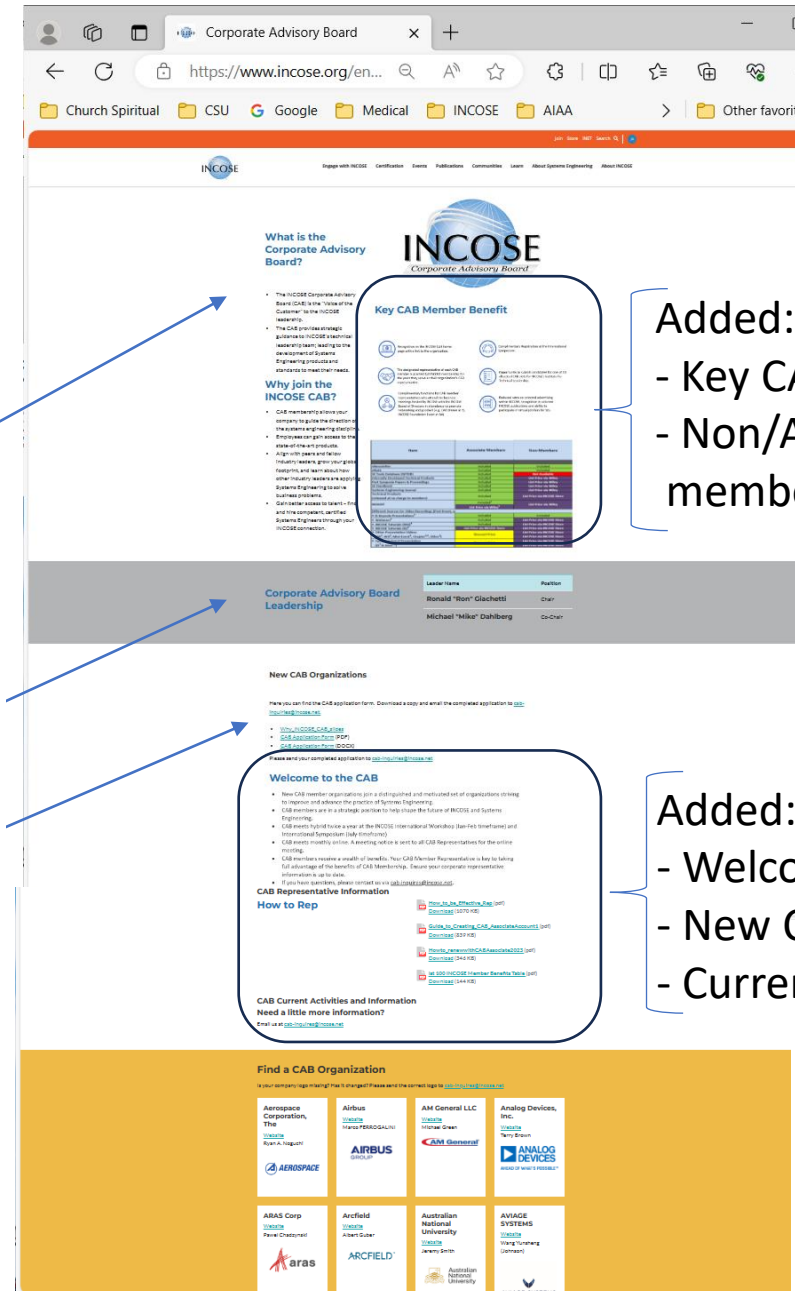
Corporate Advisory Board
https://www.incose.org/en...
Church Spiritual CSU Google Medical INCOSE AIAA Other favorit

INCOSE Engage with INCOSE Certification Events Publications Communities Learn About Systems Engineering About INCOSE

What is the Corporate Advisory Board?

INCOSE Corporate Advisory Board

- The INCOSE Corporate Advisory Board (CAB) is the "Voice of the Customer" to the INCOSE leadership.
- The CAB provides strategic guidance to INCOSE's technical leadership team, leading to the development of Systems Engineering products and standards to meet their needs.

Why join the INCOSE CAB?

- CAB membership allows your company to guide the direction of the systems engineering discipline.
- Employees can gain access to the state-of-the-art products.
- Align with peers and fellow industry leaders, grow your global footprint, and learn about how other industry leaders are applying Systems Engineering to solve business problems.
- Gain better access to talent – find and hire competent, certified Systems Engineers through your INCOSE connection.

Key CAB Member Benefit

Added:
- Key CA
- Non/A
membe

Corporate Advisory Board Leadership

| Leader Name | Position |
|---|---|
| Ronald "Ron" Giachetti | Chair |
| Michael "Mike" Dahlberg | Co-Chair |

New CAB Organizations

Here you can find the CAB application form. Download a copy and email the completed application to cab-inquiries@incose.net

- Why_INCOSE_CAB.pptx
- CAB Application Form (PDF)
- CAB Application Form (DOCX)

Please send your completed application to cab-inquiries@incose.net

Welcome to the CAB

- New CAB member organizations join a distinguished and motivated set of organizations striving to improve and advance the practice of Systems Engineering.
- CAB members are in a strategic position to help shape the future of INCOSE and Systems Engineering.
- CAB meets hybrid twice a year at the INCOSE International Workshop (Jan-Feb timeframe) and International Symposium (July timeframe)
- CAB meets monthly online. A meeting notice is sent to all CAB Representatives for the online meeting.
- CAB members receive a wealth of benefits. Your CAB Member Representative is key to taking full advantage of the benefits of CAB Membership. Ensure your corporate representative information is up to date.
- If you have questions, please contact us via cab-inquiries@incose.net.

CAB Representative Information
How to Rep

How_to_be_Effective_Rep (pdf) Download (1070 KB)
Guide_to_Creating_CAB_AssociateAccount1 (pdf) Download (839 KB)
Howto_renewWithCABAssociate2023 (pdf) Download (346 KB)
1st 100 INCOSE Member Benefits Table (pdf) Download (144 KB)

CAB Current Activities and Information
Need a little more information?
Email us at cab-inquiries@incose.net

Added:
- Welco
- New C
- Curren

Find a CAB Organization
Is your company logo missing? Has it changed? Please send the correct logo to cab-inquiries@incose.net

Aerospace Corporation, The
Website
Ryan A. Noguchi
AEROSPACE

Airbus
Website
Marco FERROGALINI
AIRBUS GROUP

AM General LLC
Website
Michael Green
AM General

Analog Devices, Inc.
Website
Terry Brown
ANALOG DEVICES
AHEAD OF WHAT'S POSSIBLE

ARAS Corp
Website
Pawel Chadzynski
aras

Arcfield
Website
Albert Guber
ARCFIELD

Australian National University
Website
Jeremy Smith
Australian National University

AVIAGE SYSTEMS
Website
Wang Yunsheng (Johnson)